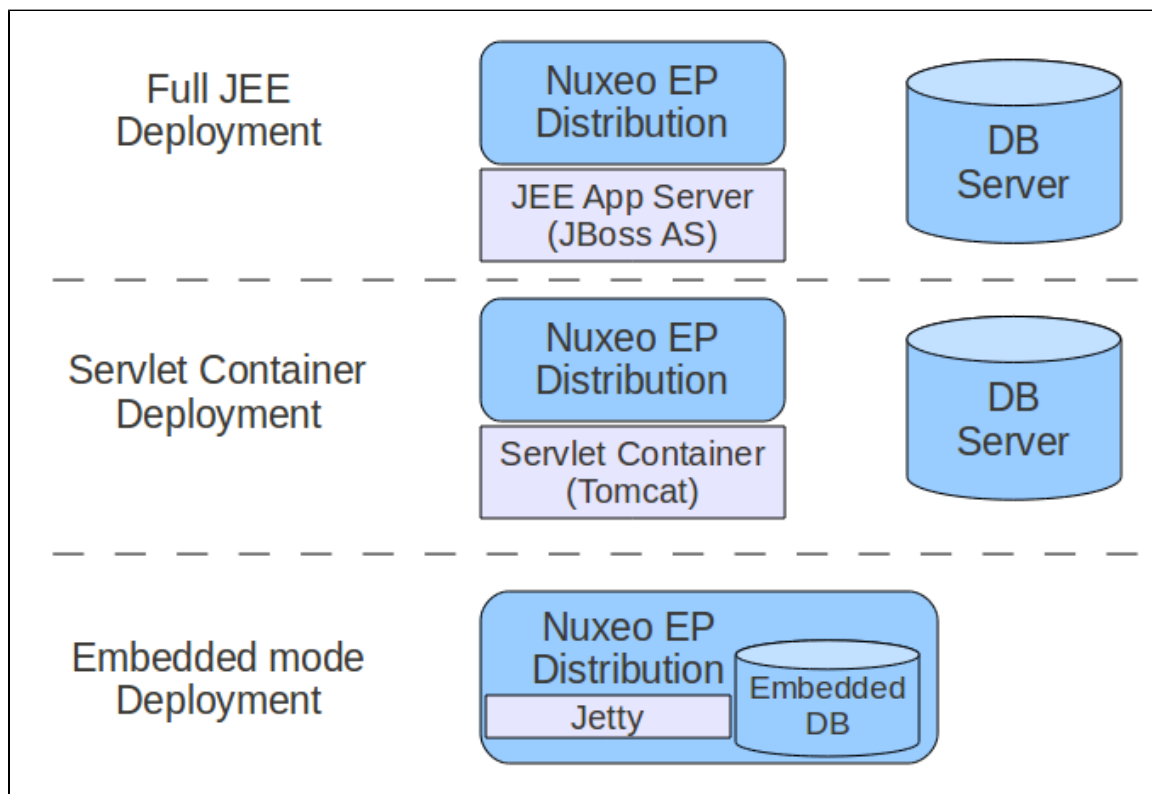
Full JEE Deployment

Nuxeo EP Distribution

JEE App Server (JBoss AS)

DB Server

Servlet Container Deployment

Nuxeo EP Distribution

Servlet Container (Tomcat)

DB Server

Embedded mode Deployment

Nuxeo EP Distribution

Jetty

Embedded DB